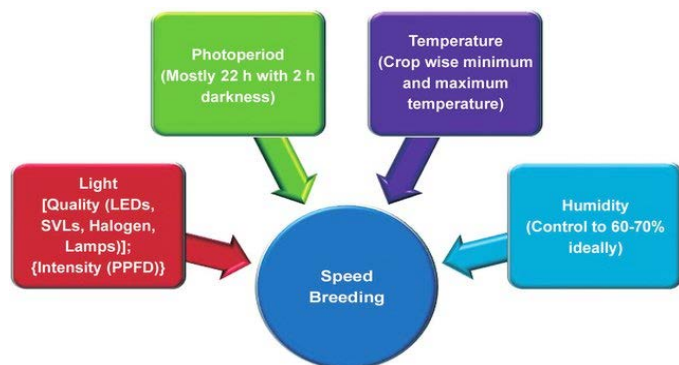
Photoperiod (Mostly 22 h with 2 h darkness)

Temperature (Crop wise minimum and maximum temperature)

Light [Quality (LEDs, SVLs, Halogen, Lamps)]; {Intensity (PPFD)}

Humidity (Control to 60-70% ideally)

Speed Breeding